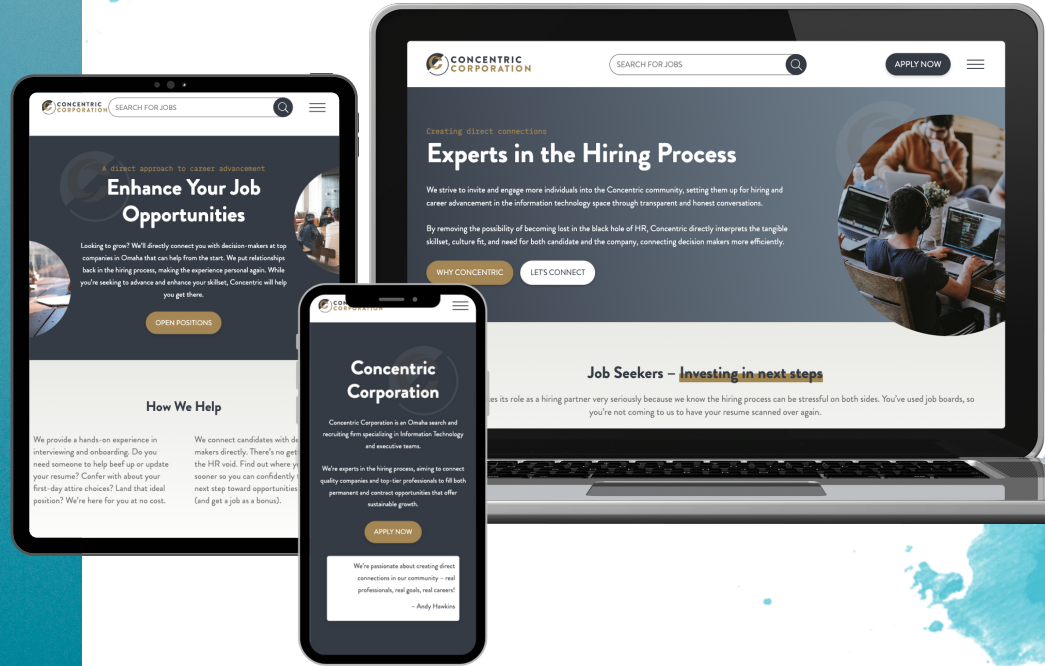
CONCENTRIC CORPORATION

SEARCH FOR JOBS

A direct approach to career advancement

Enhance Your Job Opportunities

Looking to grow? We'll directly connect you with decision-makers at top companies in Omaha that can help from the start. We put relationships back in the hiring process, making the experience personal again. While you're seeking to advance and enhance your skillset, Concentric will help you get there.

OPEN POSITIONS

How We Help

We provide a hands-on experience in interviewing and onboarding. Do you need someone to help beef up or update your resume? Confer with about your first-day attire choices? Land that ideal position? We're here for you at no cost.

We connect candidates with de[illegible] makers directly. There's no get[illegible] the HR void. Find out where y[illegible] sooner so you can confidently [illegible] next step toward opportunities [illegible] (and get a job as a bonus).

CONCENTRIC CORPORATION

Concentric Corporation

Concentric Corporation is an Omaha search and recruiting firm specializing in Information Technology and executive teams.

We're experts in the hiring process, aiming to connect quality companies and top-tier professionals to fill both permanent and contract opportunities that offer sustainable growth.

APPLY NOW

We're passionate about creating direct connections in our community – real professionals, real goals, real careers!

– Andy Hawkins

CONCENTRIC CORPORATION

SEARCH FOR JOBS

APPLY NOW

Creating direct connections

Experts in the Hiring Process

We strive to invite and engage more individuals into the Concentric community, setting them up for hiring and career advancement in the information technology space through transparent and honest conversations.

By removing the possibility of becoming lost in the black hole of HR, Concentric directly interprets the tangible skillset, culture fit, and need for both candidate and the company, connecting decision makers more efficiently.

WHY CONCENTRIC

LET'S CONNECT

Job Seekers – Investing in next steps

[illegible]es its role as a hiring partner very seriously because we know the hiring process can be stressful on both sides. You've used job boards, so you're not coming to us to have your resume scanned over again.